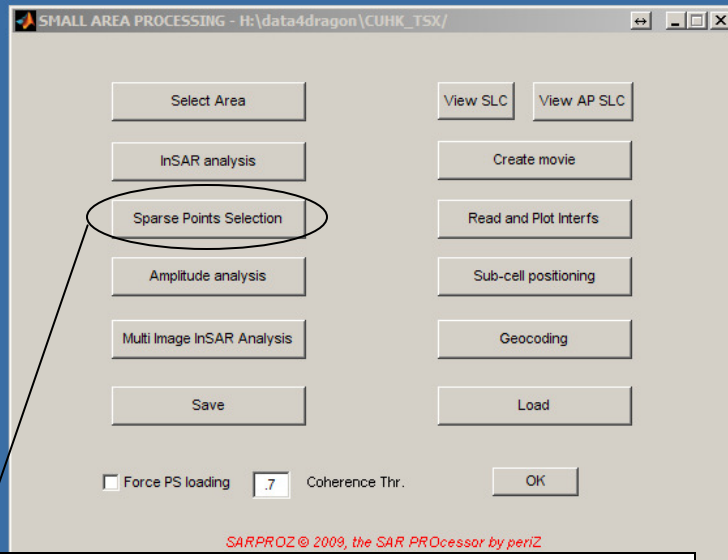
SMALL AREA PROCESSING - H:\data4dragon\CUHK_TSX/

Select Area

View SLC

View AP SLC

InSAR analysis

Create movie

Sparse Points Selection

Read and Plot Interfs

Amplitude analysis

Sub-cell positioning

Multi Image InSAR Analysis

Geocoding

Save

Load

Force PS loading

.7

Coherence Thr.

OK

SARPROZ © 2009, the SAR PROcessor by periZ